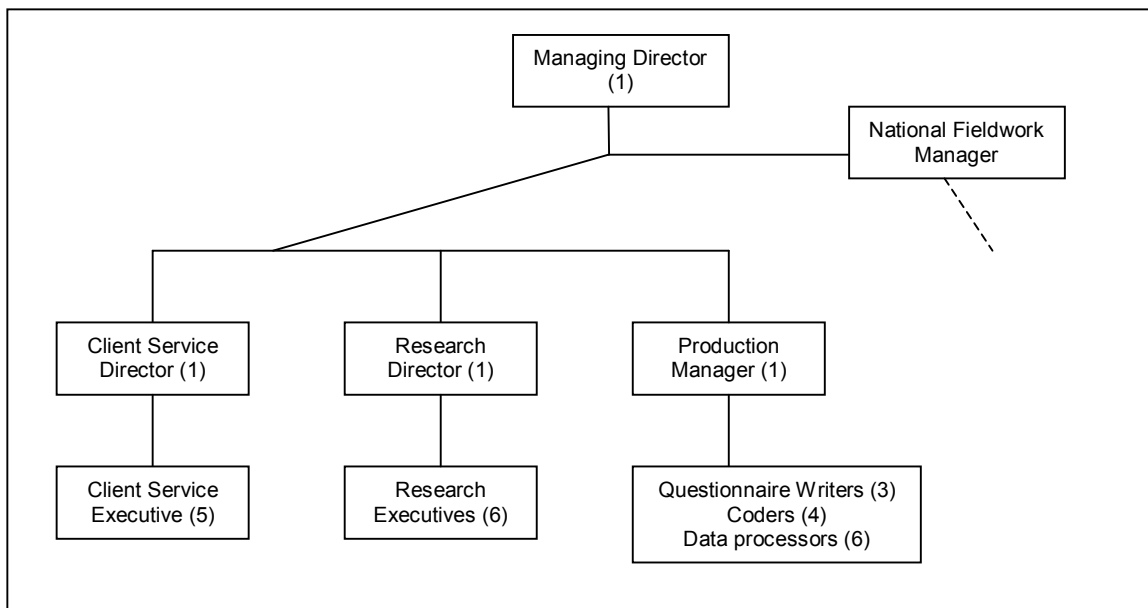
Managing Director (1)

National Fieldwork Manager

Client Service Director (1)

Research Director (1)

Production Manager (1)

Client Service Executive (5)

Research Executives (6)

Questionnaire Writers (3)
Coders (4)
Data processors (6)